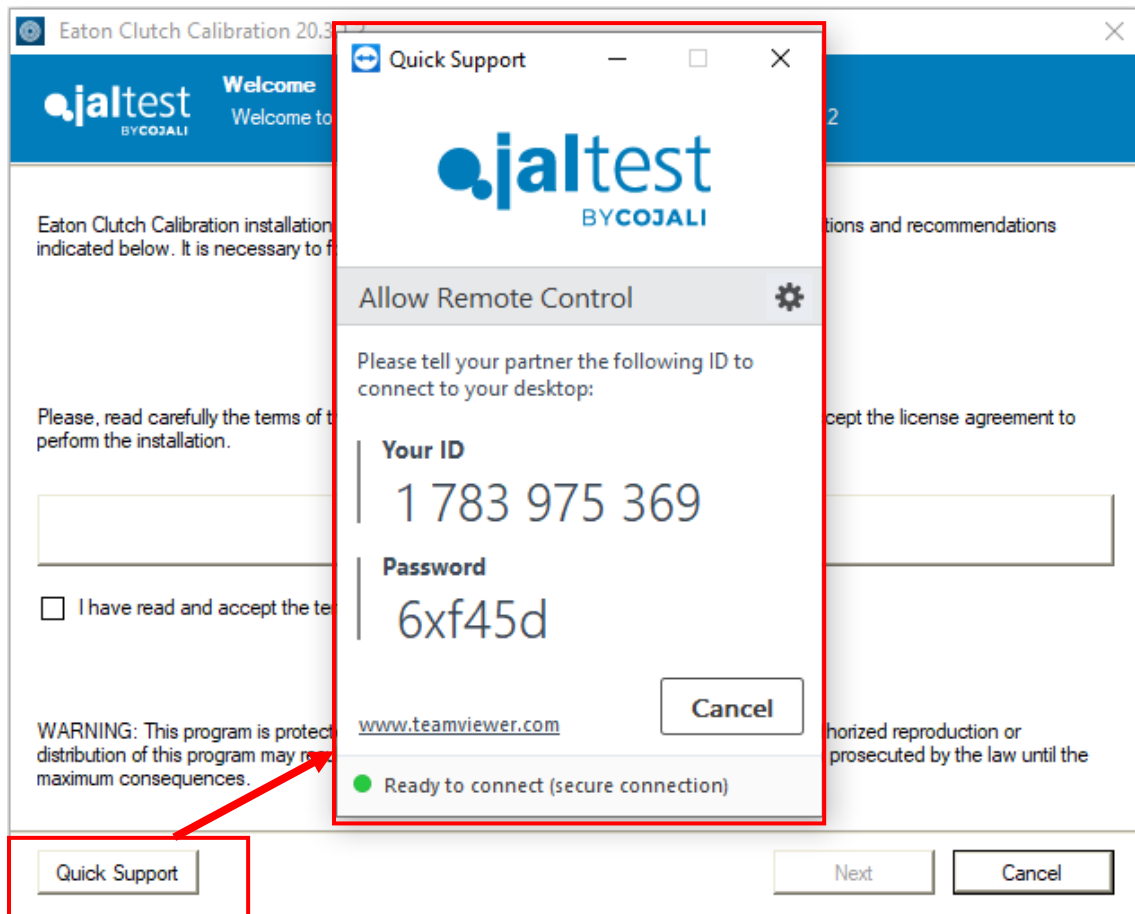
Eaton Clutch Calibration 20.3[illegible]

jaltest BYCOJALI

Welcome

Welcome to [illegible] 2

Eaton Clutch Calibration installation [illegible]tions and recommendations indicated below. It is necessary to f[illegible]

Please, read carefully the terms of t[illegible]ccept the license agreement to perform the installation.

I have read and accept the te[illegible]

WARNING: This program is protect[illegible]horized reproduction or distribution of this program may re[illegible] prosecuted by the law until the maximum consequences.

Quick Support

Next

Cancel

Quick Support

jaltest BYCOJALI

Allow Remote Control

Please tell your partner the following ID to connect to your desktop:

Your ID

1 783 975 369

Password

6xf45d

Cancel

www.teamviewer.com

Ready to connect (secure connection)